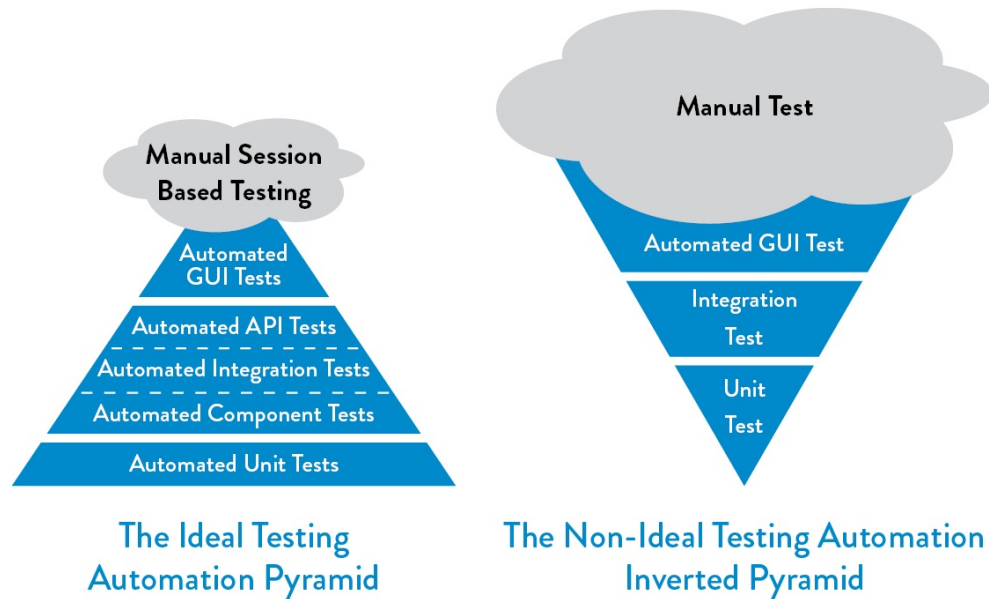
Manual Session Based Testing

Automated GUI Tests

Automated API Tests

Automated Integration Tests

Automated Component Tests

Automated Unit Tests

The Ideal Testing Automation Pyramid

Manual Test

Automated GUI Test

Integration Test

Unit Test

The Non-Ideal Testing Automation Inverted Pyramid